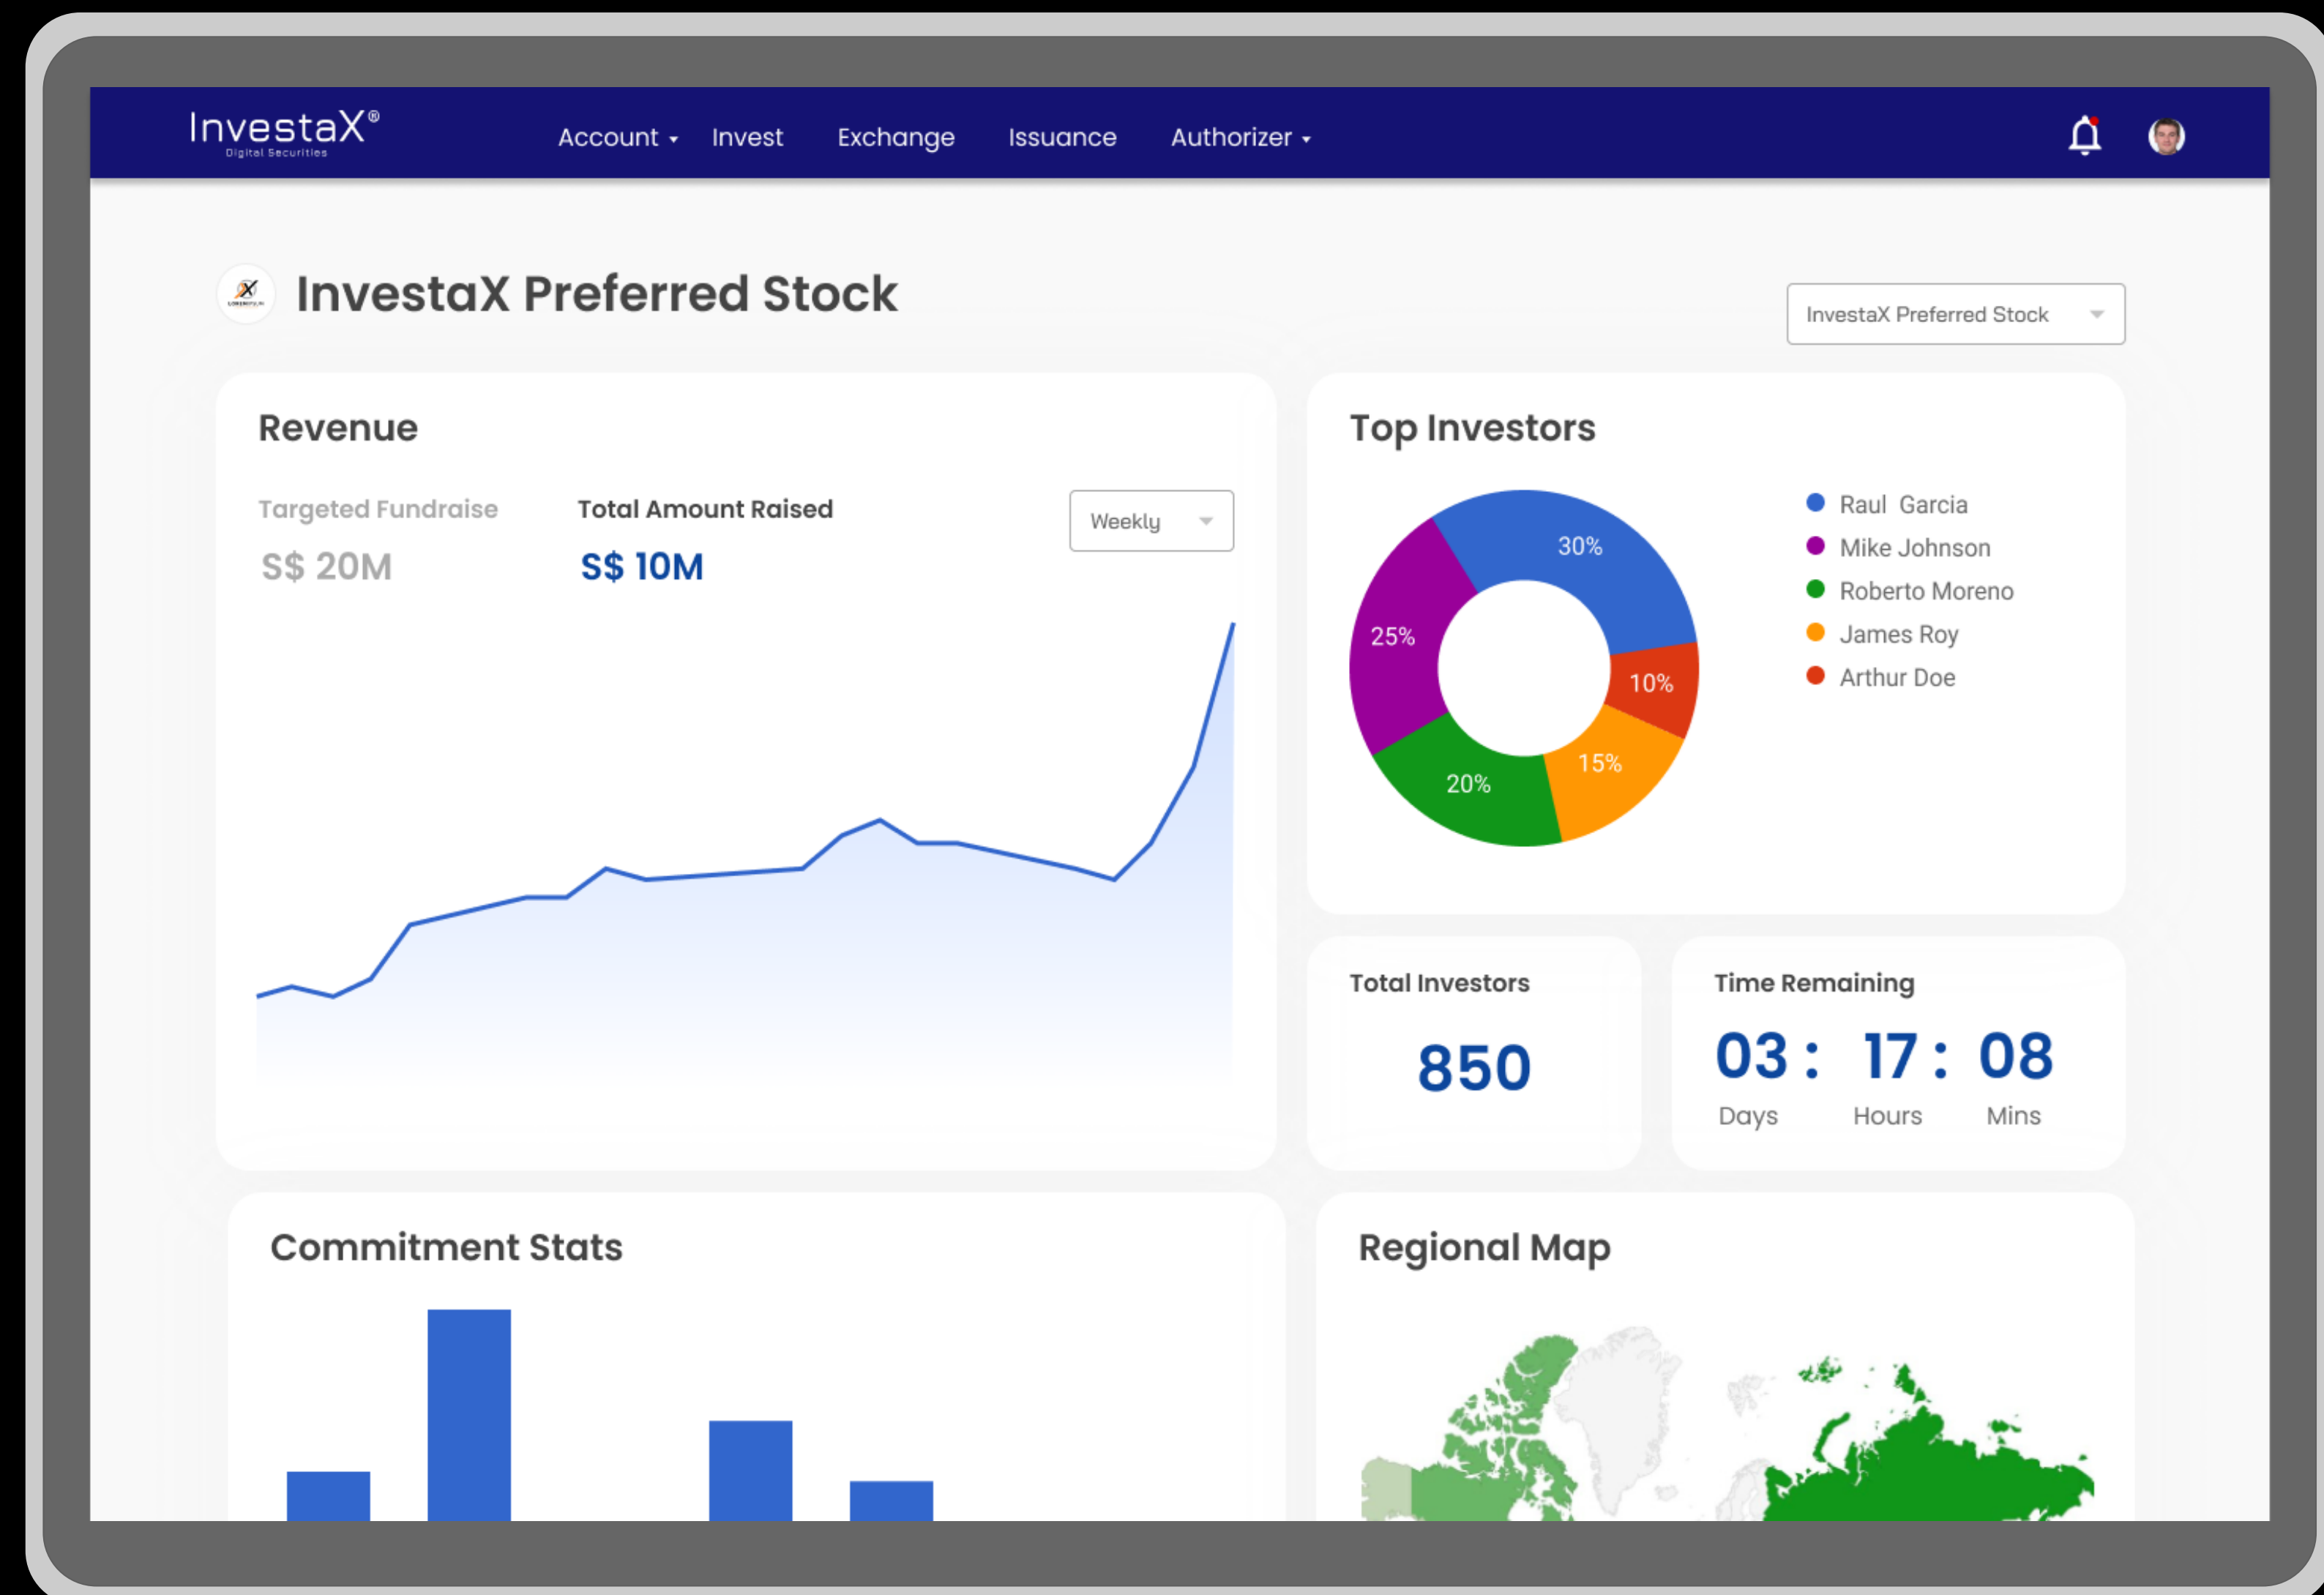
InvestaX®
Digital Securities

Account ▾ Invest Exchange Issuance Authorizer ▾

InvestaX Preferred Stock

InvestaX Preferred Stock ▾

Revenue

Targeted Fundraise
S$ 20M

Total Amount Raised
S$ 10M

Weekly ▾

Top Investors

30%
25%
10%
15%
20%

Raul Garcia
Mike Johnson
Roberto Moreno
James Roy
Arthur Doe

Total Investors
850

Time Remaining
03 : 17 : 08
Days Hours Mins

Commitment Stats

Regional Map